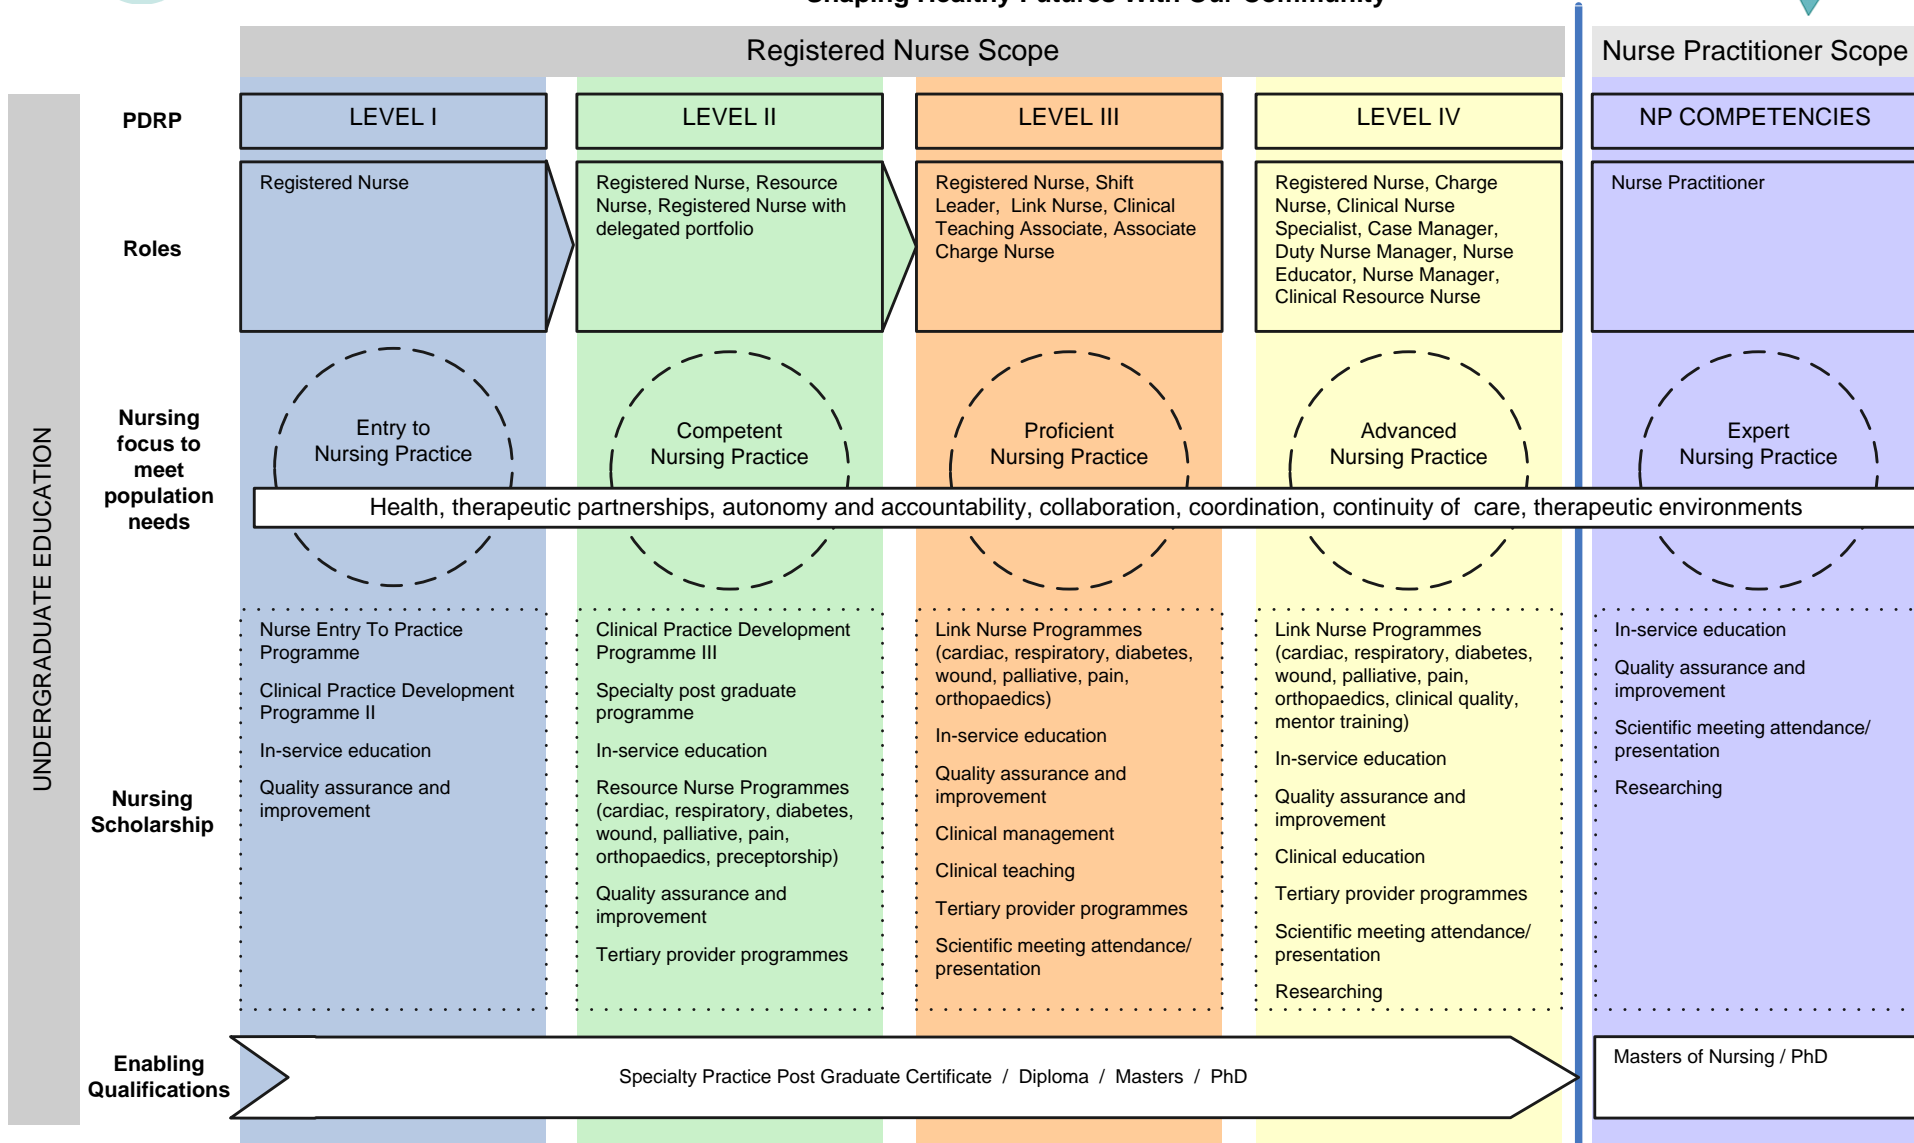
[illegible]

Registered Nurse Scope

Nurse Practitioner Scope

UNDERGRADUATE EDUCATION

PDRP

| LEVEL I | LEVEL II | LEVEL III | LEVEL IV | NP COMPETENCIES |
|---|---|---|---|---|

Roles

Registered Nurse

Registered Nurse, Resource Nurse, Registered Nurse with delegated portfolio

Registered Nurse, Shift Leader, Link Nurse, Clinical Teaching Associate, Associate Charge Nurse

Registered Nurse, Charge Nurse, Clinical Nurse Specialist, Case Manager, Duty Nurse Manager, Nurse Educator, Nurse Manager, Clinical Resource Nurse

Nurse Practitioner

Nursing focus to meet population needs

Entry to Nursing Practice

Competent Nursing Practice

Proficient Nursing Practice

Advanced Nursing Practice

Expert Nursing Practice

Health, therapeutic partnerships, autonomy and accountability, collaboration, coordination, continuity of care, therapeutic environments

Nursing Scholarship

Nurse Entry To Practice Programme

Clinical Practice Development Programme II

In-service education

Quality assurance and improvement

Clinical Practice Development Programme III

Specialty post graduate programme

In-service education

Resource Nurse Programmes (cardiac, respiratory, diabetes, wound, palliative, pain, orthopaedics, preceptorship)

Quality assurance and improvement

Tertiary provider programmes

Link Nurse Programmes (cardiac, respiratory, diabetes, wound, palliative, pain, orthopaedics)

In-service education

Quality assurance and improvement

Clinical management

Clinical teaching

Tertiary provider programmes

Scientific meeting attendance/ presentation

Link Nurse Programmes (cardiac, respiratory, diabetes, wound, palliative, pain, orthopaedics, clinical quality, mentor training)

In-service education

Quality assurance and improvement

Clinical education

Tertiary provider programmes

Scientific meeting attendance/ presentation

Researching

In-service education

Quality assurance and improvement

Scientific meeting attendance/ presentation

Researching

Enabling Qualifications

Specialty Practice Post Graduate Certificate / Diploma / Masters / PhD

Masters of Nursing / PhD